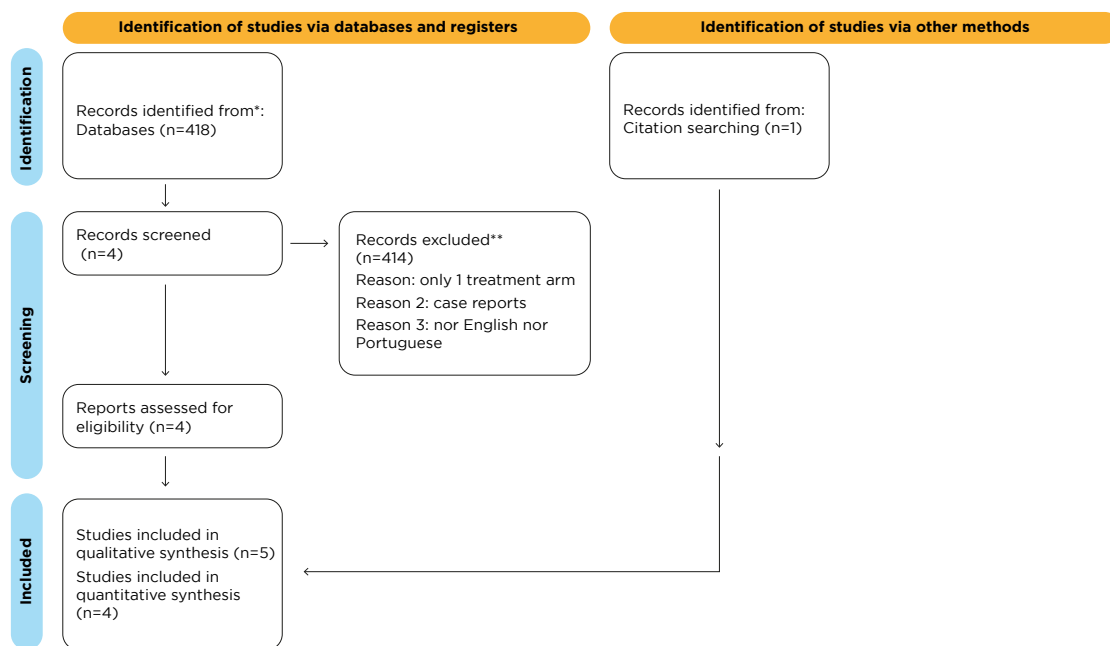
Identification of studies via databases and registers

Identification of studies via other methods

Identification

Records identified from*: Databases (n=418)

Records identified from: Citation searching (n=1)

Screening

Records screened (n=4)

Records excluded** (n=414)
Reason: only 1 treatment arm
Reason 2: case reports
Reason 3: nor English nor Portuguese

Reports assessed for eligibility (n=4)

Included

Studies included in qualitative synthesis (n=5)
Studies included in quantitative synthesis (n=4)